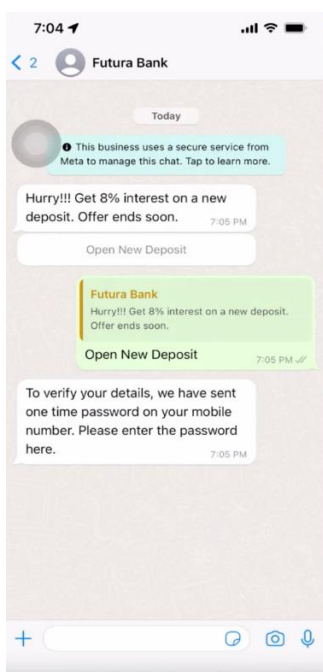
7:04

< 2 Futura Bank

Today

This business uses a secure service from Meta to manage this chat. Tap to learn more.

Hurry!!! Get 8% interest on a new deposit. Offer ends soon. 7:05 PM

Open New Deposit

Futura Bank
Hurry!!! Get 8% interest on a new deposit. Offer ends soon.

Open New Deposit 7:05 PM

To verify your details, we have sent one time password on your mobile number. Please enter the password here. 7:05 PM

+